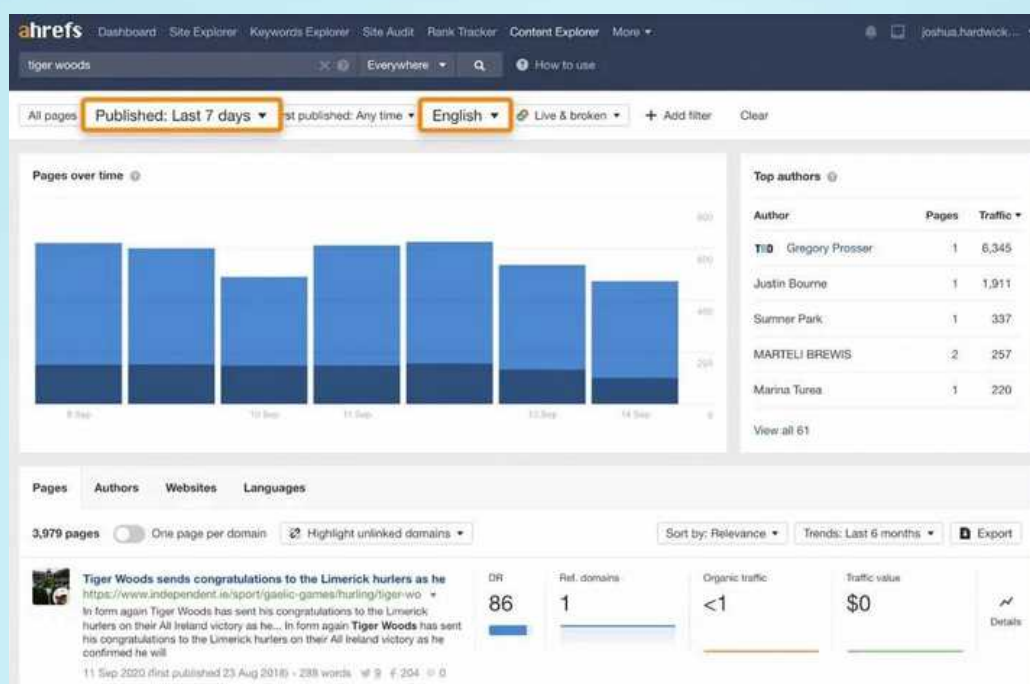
ahrefs Dashboard Site Explorer Keywords Explorer Site Audit Rank Tracker Content Explorer More ▾ joshua.hardwick...

tiger woods Everywhere ▾ How to use

All pages Published: Last 7 days ▾ rst published: Any time ▾ English ▾ Live & broken ▾ + Add filter Clear

Pages over time

800
600
400
200
0

8 Sep 10 Sep 11 Sep 13 Sep 14 Sep

Top authors

| Author | Pages | Traffic ▾ |
|---|---|---|
| Gregory Prosser | 1 | 6,345 |
| Justin Bourne | 1 | 1,911 |
| Sumner Park | 1 | 337 |
| MARTELI BREWIS | 2 | 257 |
| Marina Turea | 1 | 220 |

View all 61

Pages Authors Websites Languages

3,979 pages One page per domain Highlight unlinked domains ▾ Sort by: Relevance ▾ Trends: Last 6 months ▾ Export

Tiger Woods sends congratulations to the Limerick hurlers as he
https://www.independent.ie/sport/gaelic-games/hurling/tiger-wo ▾
In form again Tiger Woods has sent his congratulations to the Limerick hurlers on their All Ireland victory as he... In form again Tiger Woods has sent his congratulations to the Limerick hurlers on their All Ireland victory as he confirmed he will
11 Sep 2020 (first published 23 Aug 2018) · 288 words 9 204 0

DR 86 Ref. domains 1 Organic traffic <1 Traffic value $0 Details